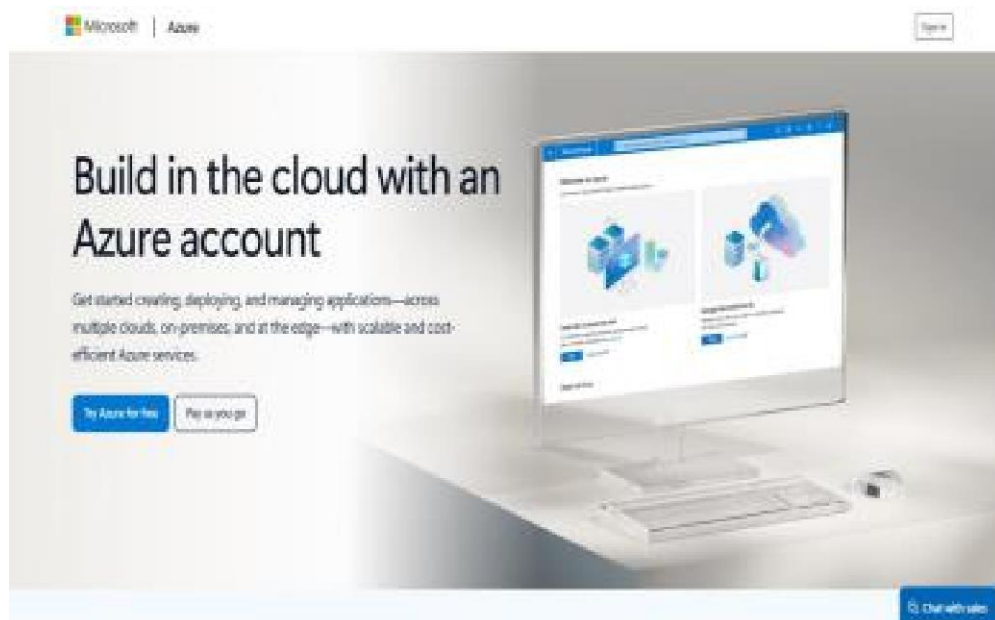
Microsoft | Azure

Sign in

Build in the cloud with an Azure account

Get started creating, deploying, and managing applications—across multiple clouds, on-premises, and at the edge—with scalable and cost-efficient Azure services.

Try Azure for free

Pay as you go

Welcome to Azure

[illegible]

Chat with sales